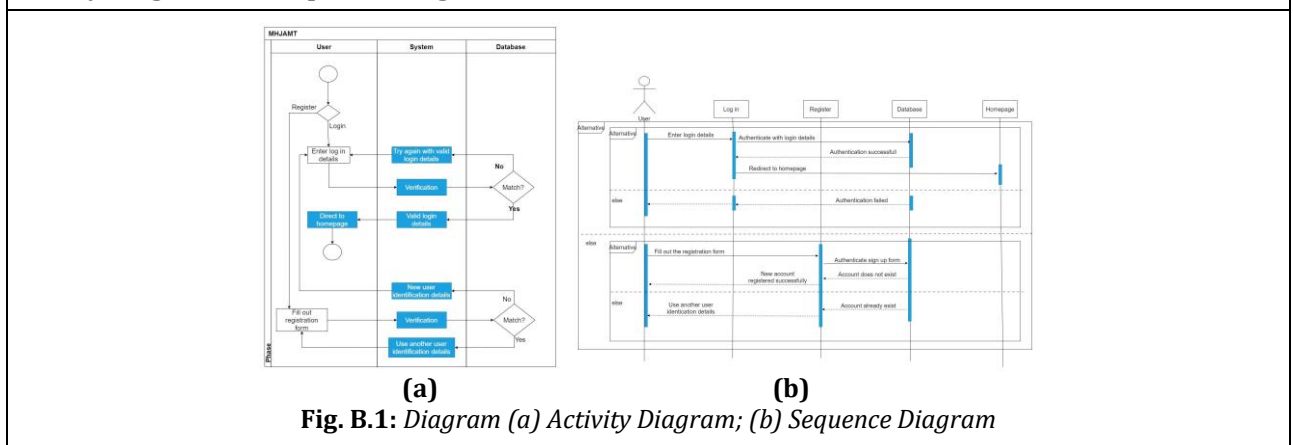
MHJAMT

User

System

Database

Register

Login

Enter log in details

Try again with valid login details

No

Verification

Match?

Yes

Direct to homepage

Valid login details

New user identification details

No

Fill out registration form

Verification

Match?

Use another user identification details

Yes

Phase

User

Log In

Register

Database

Homepage

Alternative

Alternative

Enter login details

Authenticate with login details

Authentication successful

Redirect to homepage

else

Authentication failed

else

Alternative

Fill out the registration form

Authenticate sign up form

New account registered successfully

Account does not exist

else

Use another user identification details

Account already exist

(a)

(b)

**Fig. B.1:** *Diagram (a) Activity Diagram; (b) Sequence Diagram*